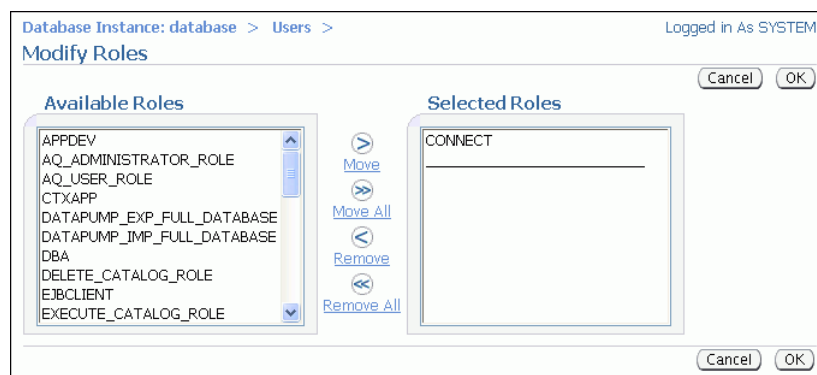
Database Instance: database > Users >

Logged in As SYSTEM

Modify Roles

Cancel OK

Available Roles

APPDEV
AQ_ADMINISTRATOR_ROLE
AQ_USER_ROLE
CTXAPP
DATAPUMP_EXP_FULL_DATABASE
DATAPUMP_IMP_FULL_DATABASE
DBA
DELETE_CATALOG_ROLE
EJBCLIENT
EXECUTE_CATALOG_ROLE

Move
Move All
Remove
Remove All

Selected Roles

CONNECT

Cancel OK